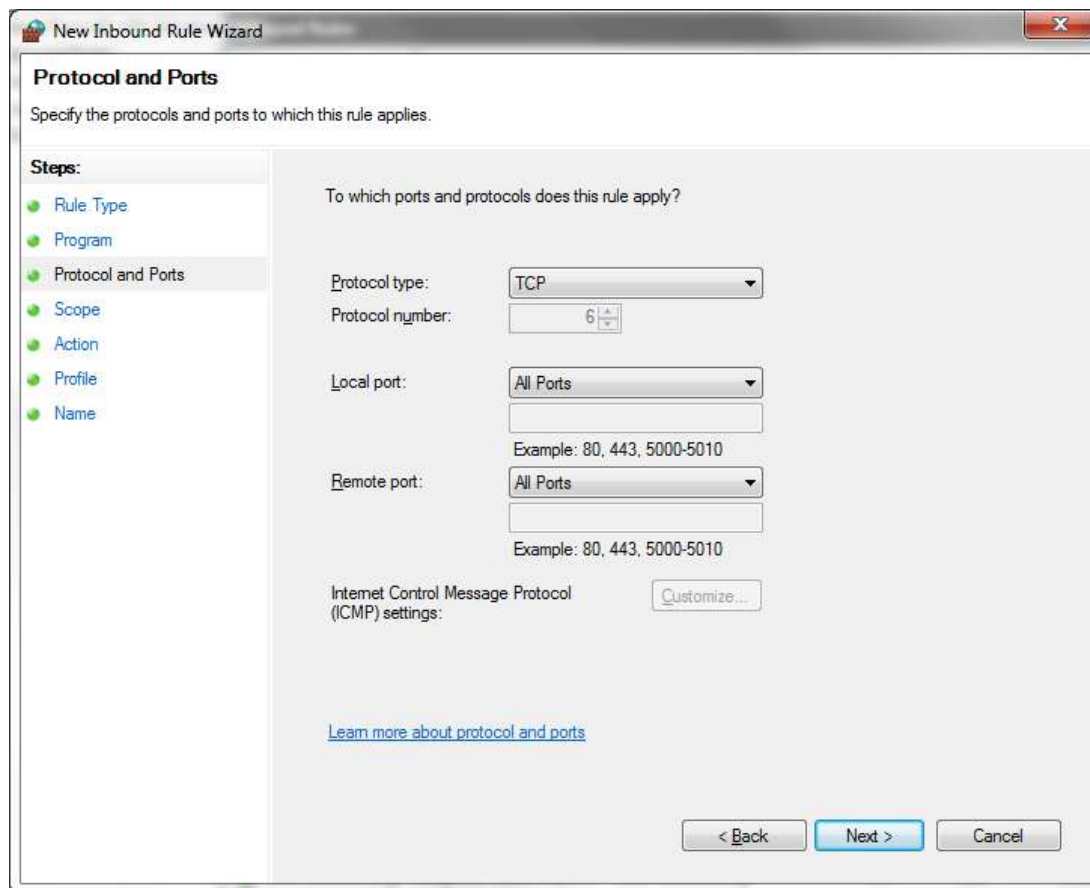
New Inbound Rule Wizard

Protocol and Ports

Specify the protocols and ports to which this rule applies.

Steps:
Rule Type
Program
Protocol and Ports
Scope
Action
Profile
Name

To which ports and protocols does this rule apply?

Protocol type: TCP
Protocol number: 6

Local port: All Ports
Example: 80, 443, 5000-5010

Remote port: All Ports
Example: 80, 443, 5000-5010

Internet Control Message Protocol (ICMP) settings: Customize...

Learn more about protocol and ports

< Back Next > Cancel